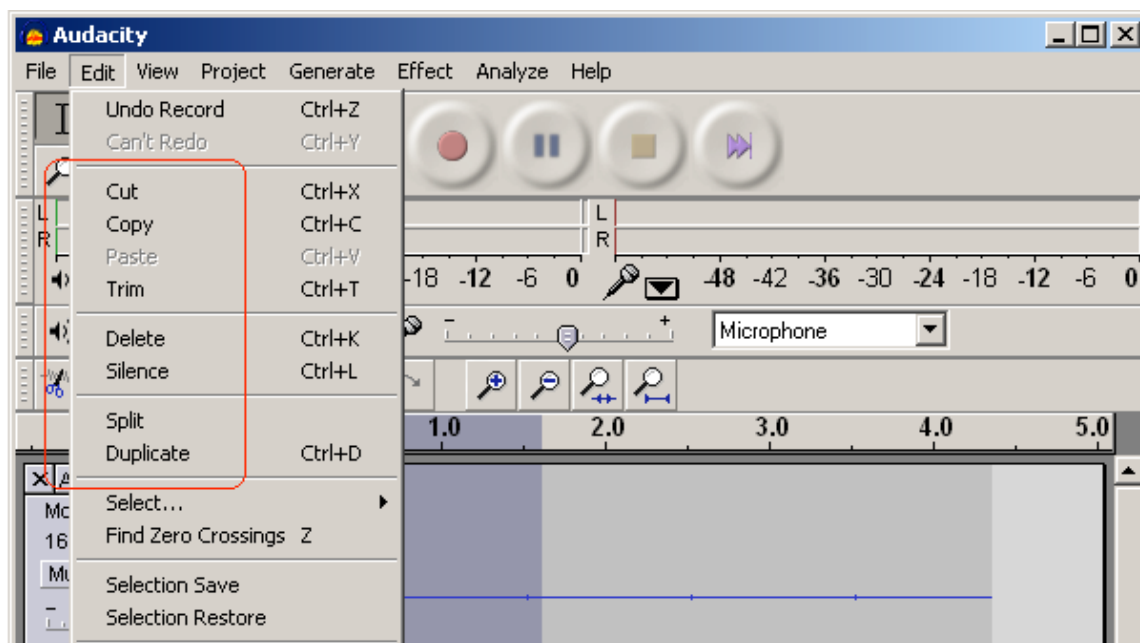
Audacity

File Edit View Project Generate Effect Analyze Help

Undo Record Ctrl+Z
Can't Redo Ctrl+Y

Cut Ctrl+X
Copy Ctrl+C
Paste Ctrl+V
Trim Ctrl+T

Delete Ctrl+K
Silence Ctrl+L

Split
Duplicate Ctrl+D

Select...
Find Zero Crossings Z

Selection Save
Selection Restore

L
R
-18 -12 -6 0
L
R
-48 -42 -36 -30 -24 -18 -12 -6 0

Microphone

1.0 2.0 3.0 4.0 5.0

Mo
16
Mu